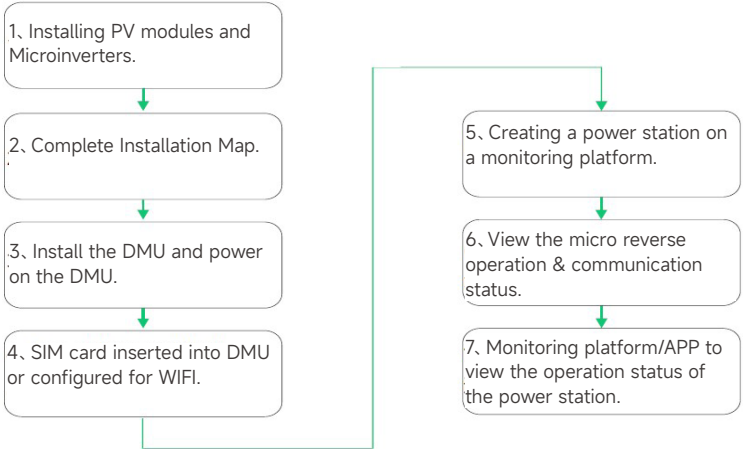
1、Installing PV modules and Microinverters.

2、Complete Installation Map.

3、Install the DMU and power on the DMU.

4、SIM card inserted into DMU or configured for WIFI.

5、Creating a power station on a monitoring platform.

6、View the micro reverse operation & communication status.

7、Monitoring platform/APP to view the operation status of the power station.